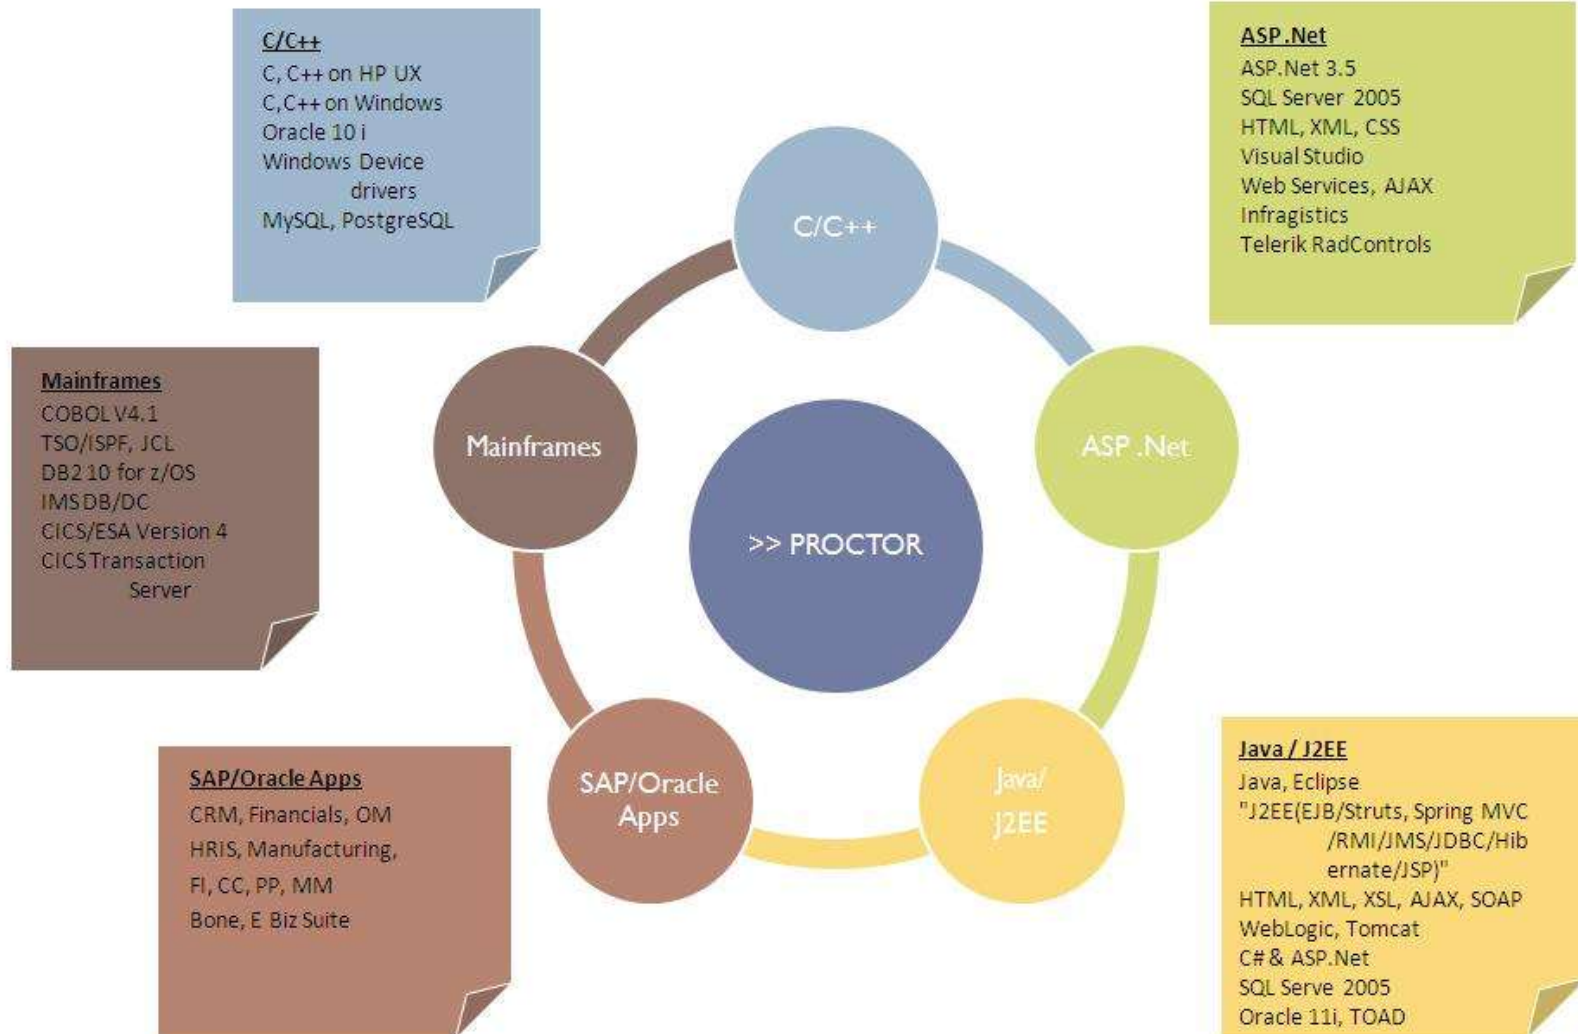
C/C++
C, C++ on HP UX
C,C++ on Windows
Oracle 10 i
Windows Device drivers
MySQL, PostgreSQL

ASP.Net
ASP.Net 3.5
SQL Server 2005
HTML, XML, CSS
Visual Studio
Web Services, AJAX
Infragistics
Telerik RadControls

Mainframes
COBOL V4.1
TSO/ISPF, JCL
DB2 10 for z/OS
IMS DB/DC
CICS/ESA Version 4
CICS Transaction Server

C/C++

Mainframes

>> PROCTOR

ASP .Net

SAP/Oracle Apps

Java/ J2EE

SAP/Oracle Apps
CRM, Financials, OM
HRIS, Manufacturing,
FI, CC, PP, MM
Bone, E Biz Suite

Java / J2EE
Java, Eclipse
"J2EE(EJB/Struts, Spring MVC /RMI/JMS/JDBC/Hibernate/JSP)"
HTML, XML, XSL, AJAX, SOAP
WebLogic, Tomcat
C# & ASP.Net
SQL Serve 2005
Oracle 11i, TOAD